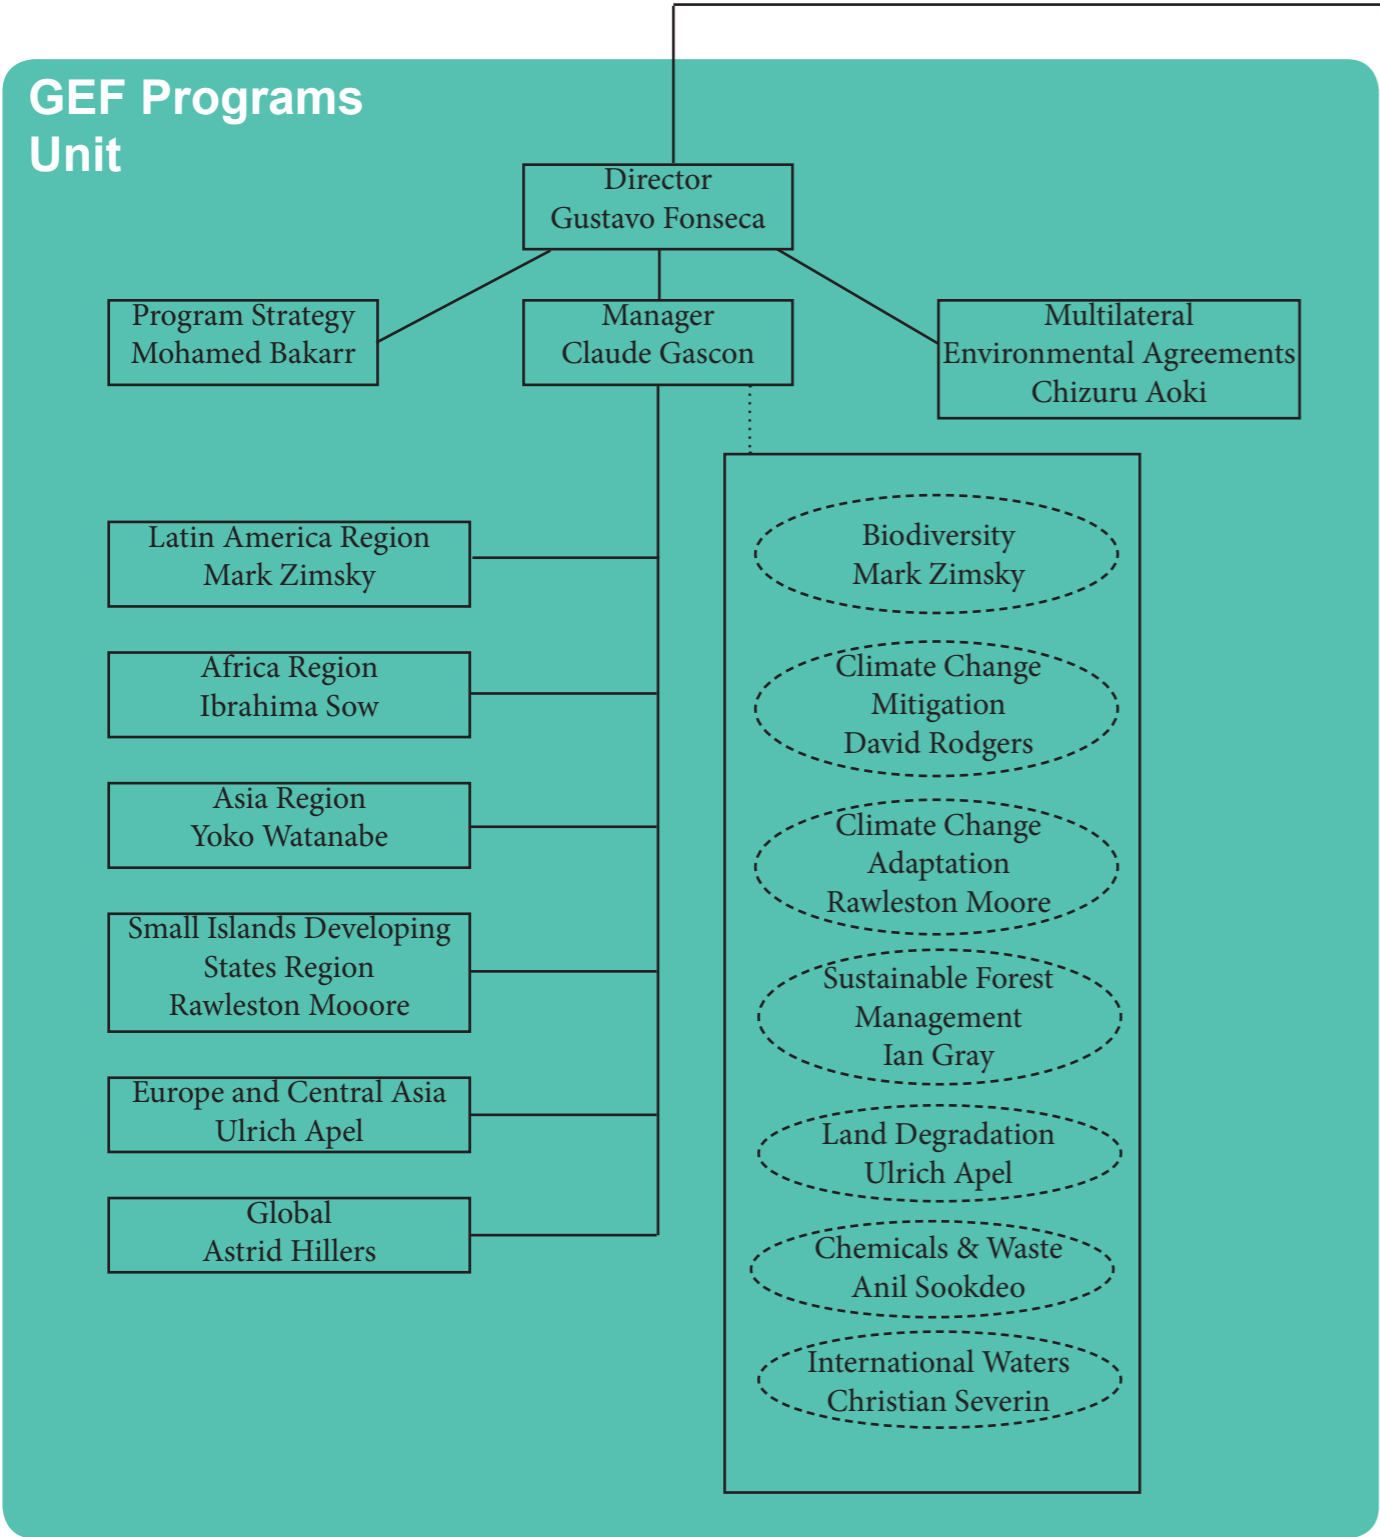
GEF Programs Unit

Director
Gustavo Fonseca

Program Strategy
Mohamed Bakarr

Manager
Claude Gascon

Multilateral
Environmental Agreements
Chizuru Aoki

Latin America Region
Mark Zimsky

Africa Region
Ibrahima Sow

Asia Region
Yoko Watanabe

Small Islands Developing
States Region
Rawleston Mooore

Europe and Central Asia
Ulrich Apel

Global
Astrid Hillers

Biodiversity
Mark Zimsky

Climate Change
Mitigation
David Rodgers

Climate Change
Adaptation
Rawleston Moore

Sustainable Forest
Management
Ian Gray

Land Degradation
Ulrich Apel

Chemicals & Waste
Anil Sookdeo

International Waters
Christian Severin